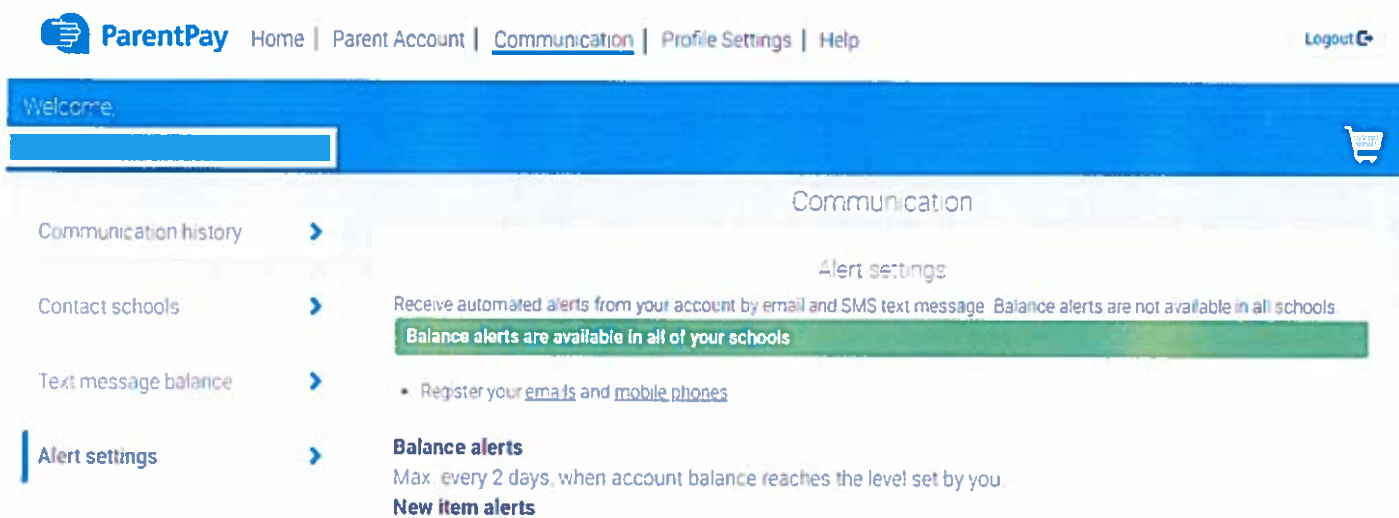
ParentPay Home | Parent Account | Communication | Profile Settings | Help

Logout

Welcome

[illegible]

Communication

Communication history

Contact schools

Text message balance

Alert settings

Alert settings

Receive automated alerts from your account by email and SMS text message Balance alerts are not available in all schools

Balance alerts are available in all of your schools

• Register your emails and mobile phones

**Balance alerts**
Max. every 2 days, when account balance reaches the level set by you.
**New item alerts**